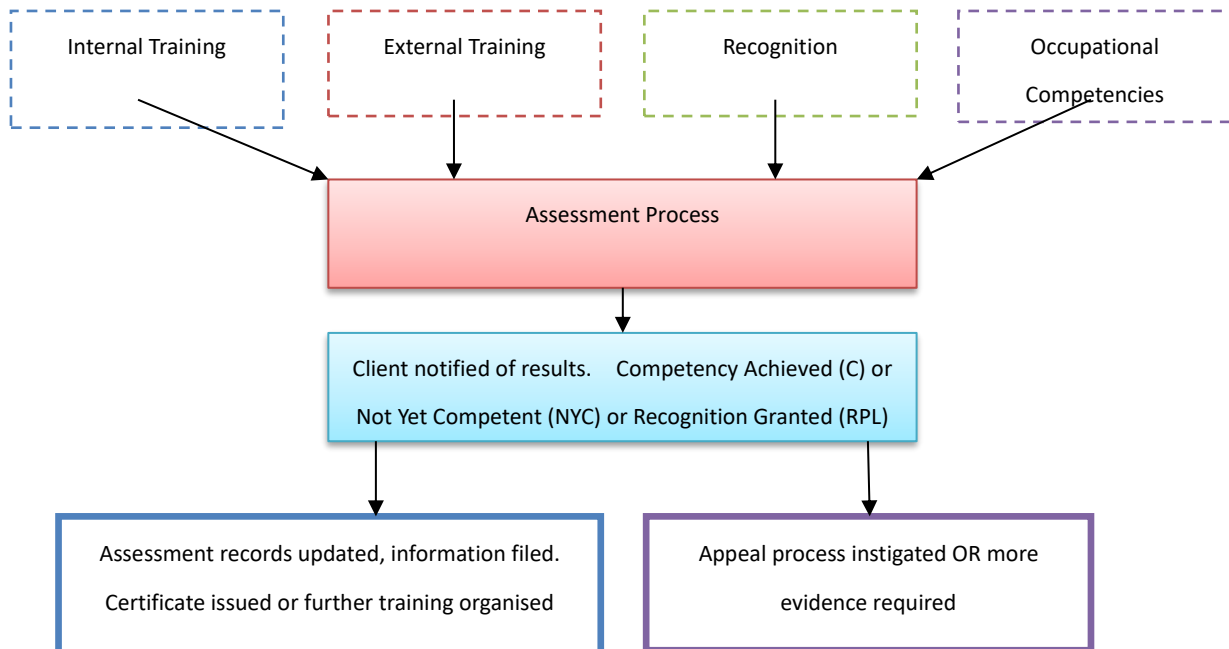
Internal Training

External Training

Recognition

Occupational Competencies

Assessment Process

Client notified of results. Competency Achieved (C) or Not Yet Competent (NYC) or Recognition Granted (RPL)

Assessment records updated, information filed. Certificate issued or further training organised

Appeal process instigated OR more evidence required